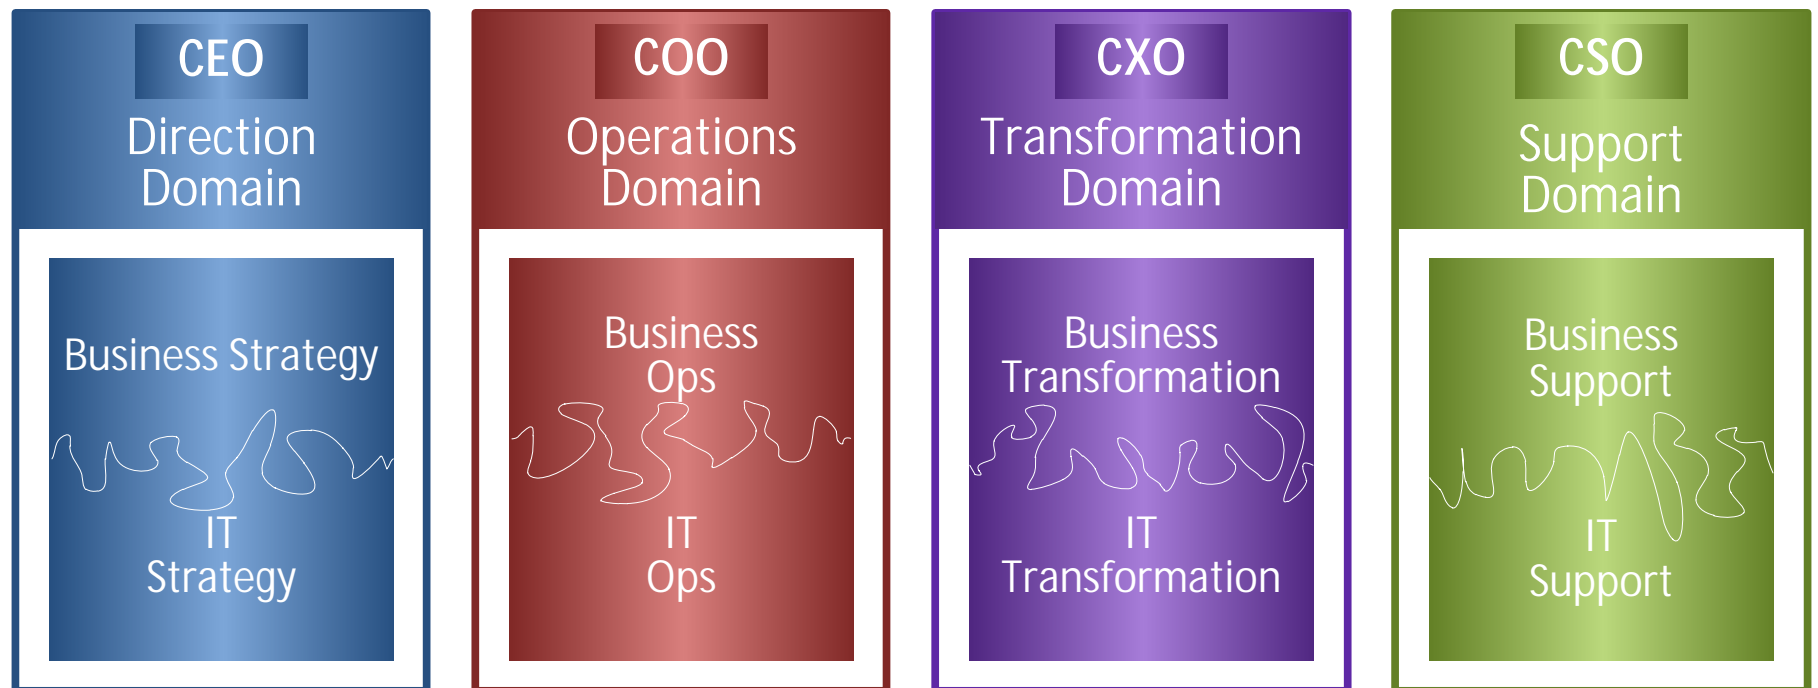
CEO
Direction Domain

Business Strategy

IT Strategy

COO
Operations Domain

Business Ops

IT Ops

CXO
Transformation Domain

Business Transformation

IT Transformation

CSO
Support Domain

Business Support

IT Support